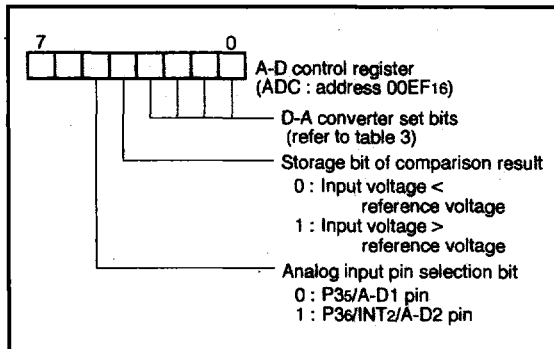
7 0

A-D control register (ADC : address 00EF$_{16}$)

D-A converter set bits (refer to table 3)

Storage bit of comparison result
0 : Input voltage < reference voltage
1 : Input voltage > reference voltage

Analog input pin selection bit
0 : P3$_5$/A-D1 pin
1 : P3$_6$/INT$_2$/A-D2 pin